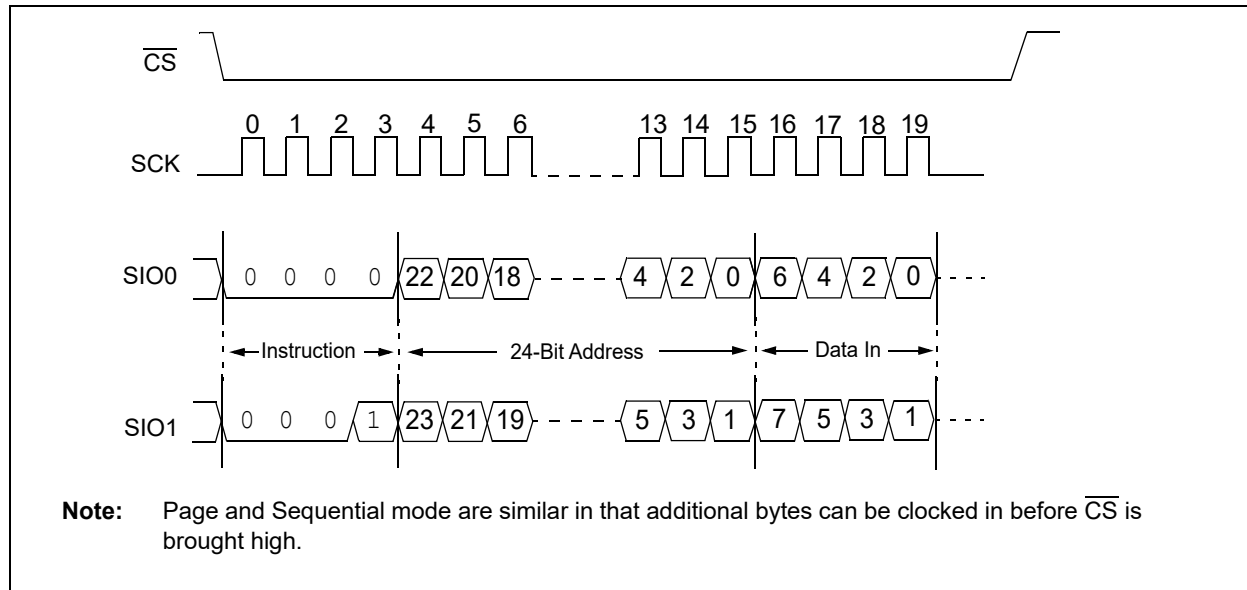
$\overline{CS}$

0 1 2 3 4 5 6 13 14 15 16 17 18 19

SCK

SIO0 0 0 0 0 22 20 18 4 2 0 6 4 2 0

Instruction 24-Bit Address Data In

SIO1 0 0 0 1 23 21 19 5 3 1 7 5 3 1

**Note:** Page and Sequential mode are similar in that additional bytes can be clocked in before $\overline{CS}$ is brought high.